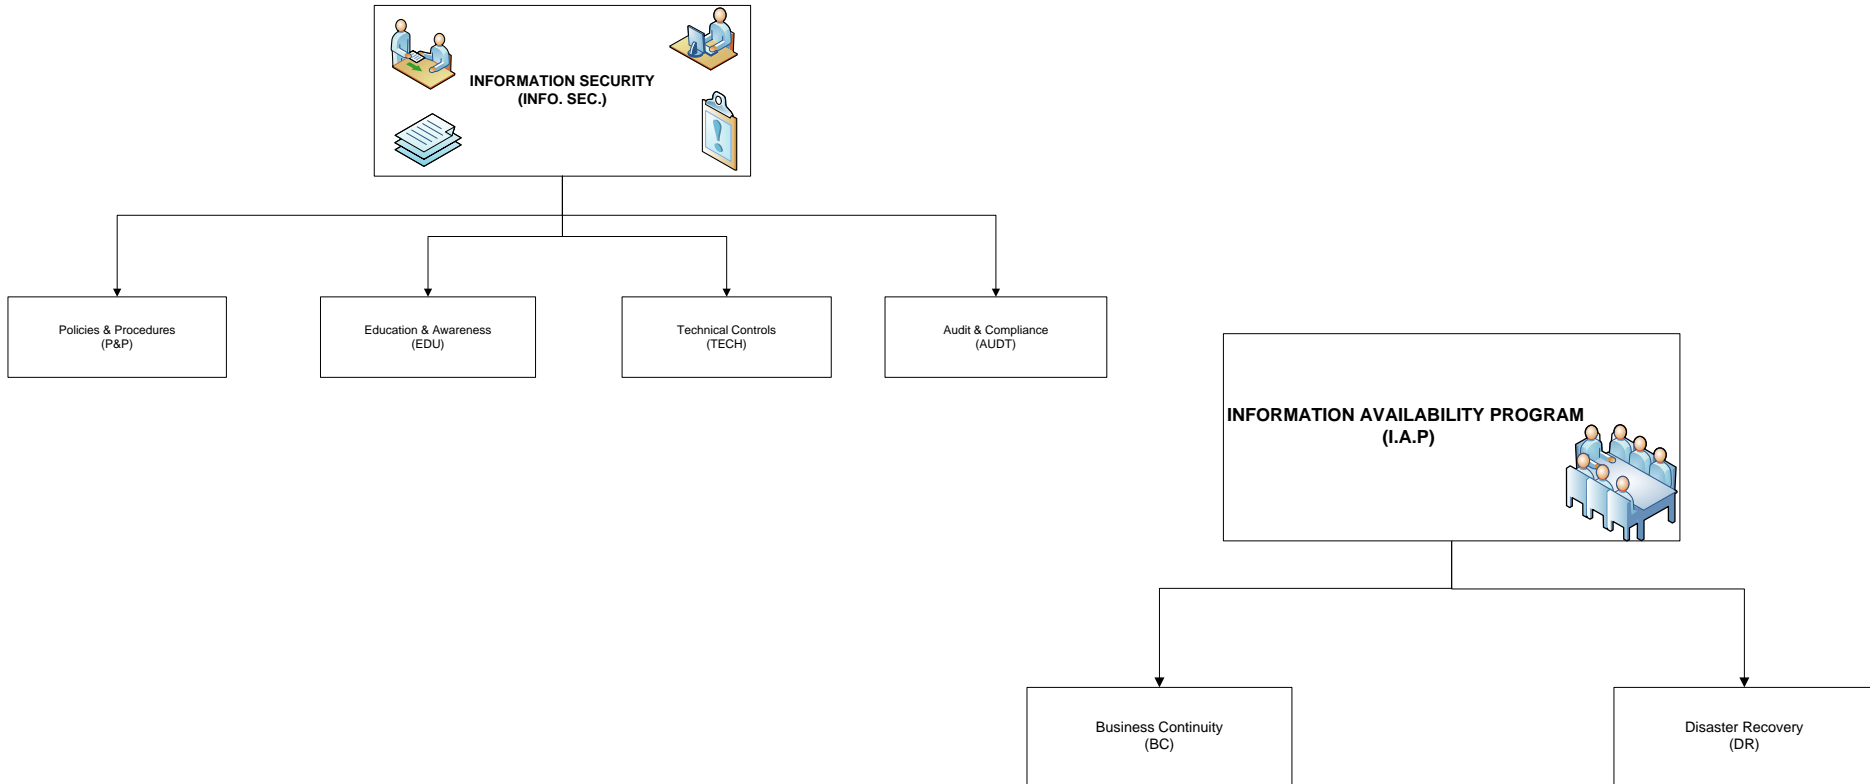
INFORMATION SECURITY
(INFO. SEC.)

Policies & Procedures
(P&P)

Education & Awareness
(EDU)

Technical Controls
(TECH)

Audit & Compliance
(AUDT)

INFORMATION AVAILABILITY PROGRAM
(I.A.P)

Business Continuity
(BC)

Disaster Recovery
(DR)